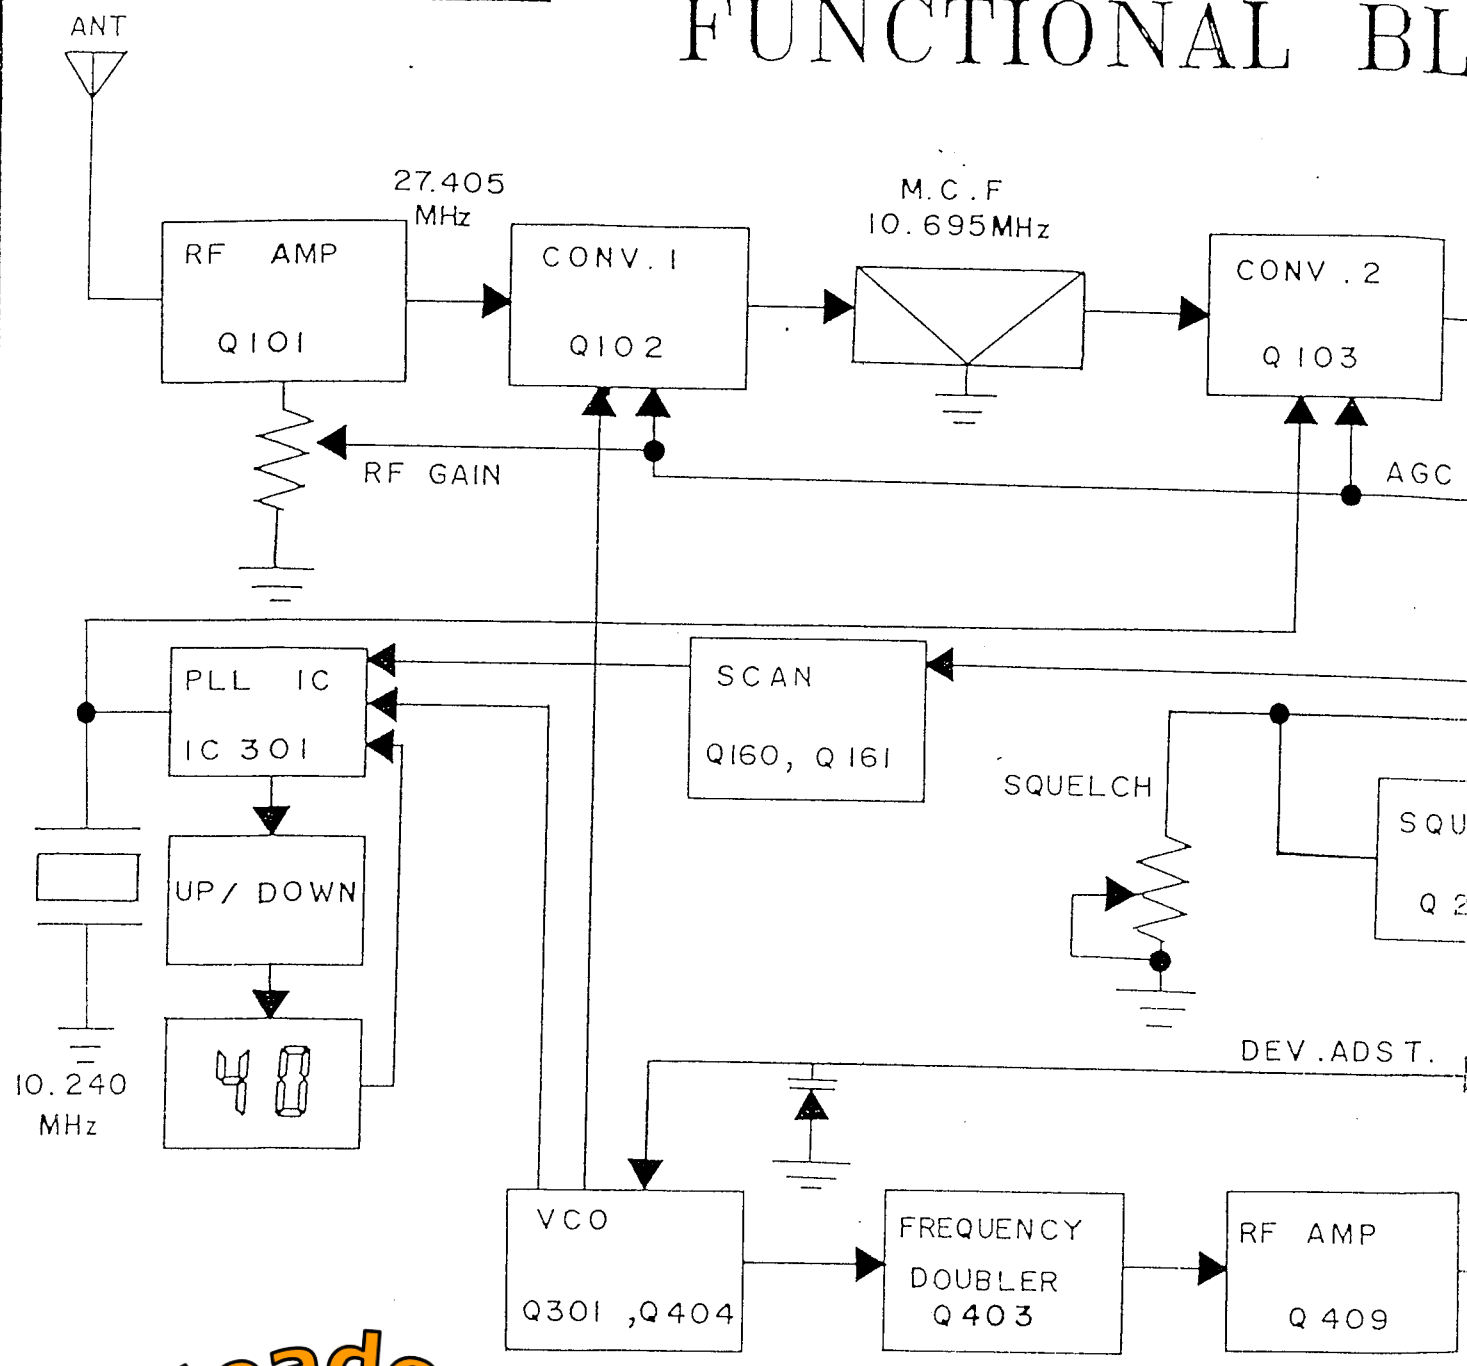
FUNCTIONAL BL

ANT

27.405 MHz

RF AMP

Q101

CONV. I

Q102

M.C.F 10.695MHz

CONV. 2

Q 103

RF GAIN

AGC

PLL IC

IC 301

SCAN

Q160, Q 161

SQUELCH

SQU

Q 2

UP/ DOWN

40

10.240 MHz

DEV.ADST.

VCO

Q301 ,Q404

FREQUENCY DOUBLER Q403

RF AMP

Q 409

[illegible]